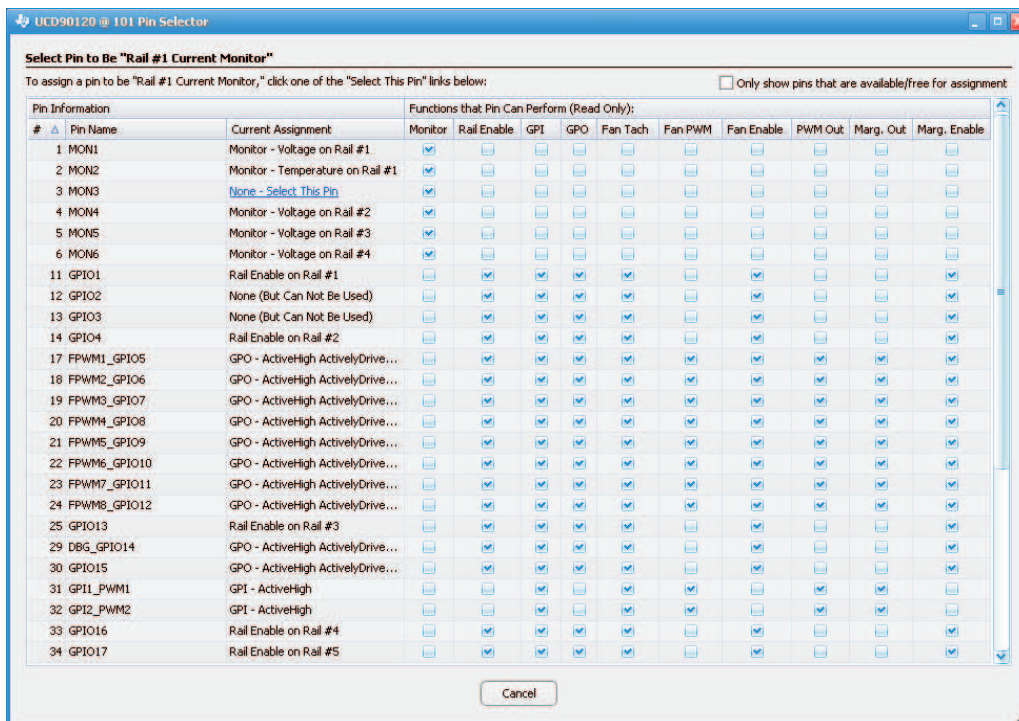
UCD90120 @ 101 Pin Selector

Select Pin to Be "Rail #1 Current Monitor"

To assign a pin to be "Rail #1 Current Monitor," click one of the "Select This Pin" links below:

Only show pins that are available/free for assignment

Pin Information | Functions that Pin Can Perform (Read Only):

| # | Pin Name | Current Assignment | Monitor | Rail Enable | GPI | GPO | Fan Tach | Fan PWM | Fan Enable | PWM Out | Marg. Out | Marg. Enable |
|---|---|---|---|---|---|---|---|---|---|---|---|---|
| 1 | MON1 | Monitor - Voltage on Rail #1 | ✔ | | | | | | | | | |
| 2 | MON2 | Monitor - Temperature on Rail #1 | ✔ | | | | | | | | | |
| 3 | MON3 | None - Select This Pin | ✔ | | | | | | | | | |
| 4 | MON4 | Monitor - Voltage on Rail #2 | ✔ | | | | | | | | | |
| 5 | MON5 | Monitor - Voltage on Rail #3 | ✔ | | | | | | | | | |
| 6 | MON6 | Monitor - Voltage on Rail #4 | ✔ | | | | | | | | | |
| 11 | GPIO1 | Rail Enable on Rail #1 | | ✔ | ✔ | ✔ | ✔ | | ✔ | | | ✔ |
| 12 | GPIO2 | None (But Can Not Be Used) | | ✔ | ✔ | ✔ | ✔ | | ✔ | | | ✔ |
| 13 | GPIO3 | None (But Can Not Be Used) | | ✔ | ✔ | ✔ | ✔ | | ✔ | | | ✔ |
| 14 | GPIO4 | Rail Enable on Rail #2 | | ✔ | ✔ | ✔ | ✔ | | ✔ | | | ✔ |
| 17 | FPWM1_GPIO5 | GPO - ActiveHigh ActivelyDrive... | | ✔ | ✔ | ✔ | ✔ | ✔ | ✔ | ✔ | ✔ | ✔ |
| 18 | FPWM2_GPIO6 | GPO - ActiveHigh ActivelyDrive... | | ✔ | ✔ | ✔ | ✔ | ✔ | ✔ | ✔ | ✔ | ✔ |
| 19 | FPWM3_GPIO7 | GPO - ActiveHigh ActivelyDrive... | | ✔ | ✔ | ✔ | ✔ | ✔ | ✔ | ✔ | ✔ | ✔ |
| 20 | FPWM4_GPIO8 | GPO - ActiveHigh ActivelyDrive... | | ✔ | ✔ | ✔ | ✔ | ✔ | ✔ | ✔ | ✔ | ✔ |
| 21 | FPWM5_GPIO9 | GPO - ActiveHigh ActivelyDrive... | | ✔ | ✔ | ✔ | ✔ | ✔ | ✔ | ✔ | ✔ | ✔ |
| 22 | FPWM6_GPIO10 | GPO - ActiveHigh ActivelyDrive... | | ✔ | ✔ | ✔ | ✔ | ✔ | ✔ | ✔ | ✔ | ✔ |
| 23 | FPWM7_GPIO11 | GPO - ActiveHigh ActivelyDrive... | | ✔ | ✔ | ✔ | ✔ | ✔ | ✔ | ✔ | ✔ | ✔ |
| 24 | FPWM8_GPIO12 | GPO - ActiveHigh ActivelyDrive... | | ✔ | ✔ | ✔ | ✔ | ✔ | ✔ | ✔ | ✔ | ✔ |
| 25 | GPIO13 | Rail Enable on Rail #3 | | ✔ | ✔ | ✔ | ✔ | | ✔ | | | ✔ |
| 29 | DBG_GPIO14 | GPO - ActiveHigh ActivelyDrive... | | ✔ | ✔ | ✔ | ✔ | | ✔ | | | ✔ |
| 30 | GPIO15 | GPO - ActiveHigh ActivelyDrive... | | ✔ | ✔ | ✔ | ✔ | | ✔ | | | ✔ |
| 31 | GPI1_PWM1 | GPI - ActiveHigh | | ✔ | ✔ | | ✔ | ✔ | | ✔ | ✔ | ✔ |
| 32 | GPI2_PWM2 | GPI - ActiveHigh | | ✔ | ✔ | | ✔ | ✔ | | ✔ | ✔ | ✔ |
| 33 | GPIO16 | Rail Enable on Rail #4 | | ✔ | ✔ | ✔ | ✔ | | ✔ | | | ✔ |
| 34 | GPIO17 | Rail Enable on Rail #5 | | ✔ | ✔ | ✔ | ✔ | | ✔ | | | ✔ |

Cancel